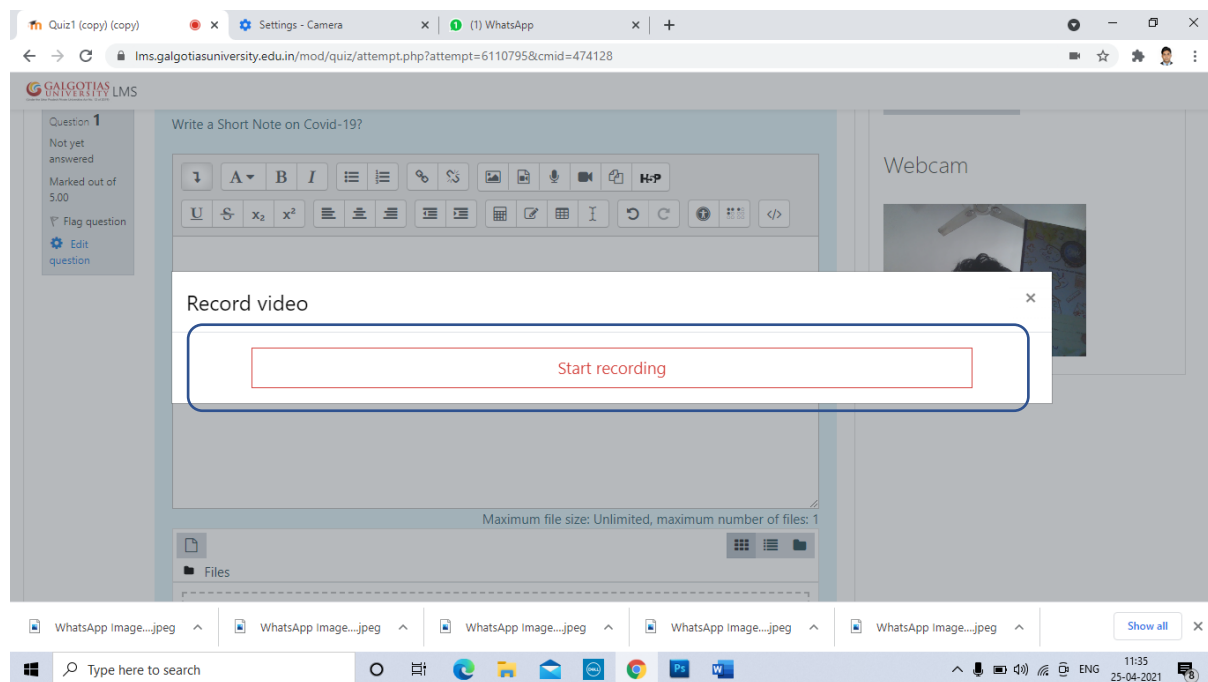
Quiz1 (copy) (copy) × Settings - Camera × (1) WhatsApp × +

lms.galgotiasuniversity.edu.in/mod/quiz/attempt.php?attempt=6110795&cmid=474128

GALGOTIAS UNIVERSITY LMS

Question 1
Not yet answered
Marked out of 5.00
Flag question
Edit question

Write a Short Note on Covid-19?

H-P

Webcam

Record video ×

Start recording

Maximum file size: Unlimited, maximum number of files: 1

Files

WhatsApp Image....jpeg
WhatsApp Image....jpeg
WhatsApp Image....jpeg
WhatsApp Image....jpeg
WhatsApp Image....jpeg
Show all

Type here to search

ENG 11:35 25-04-2021 8